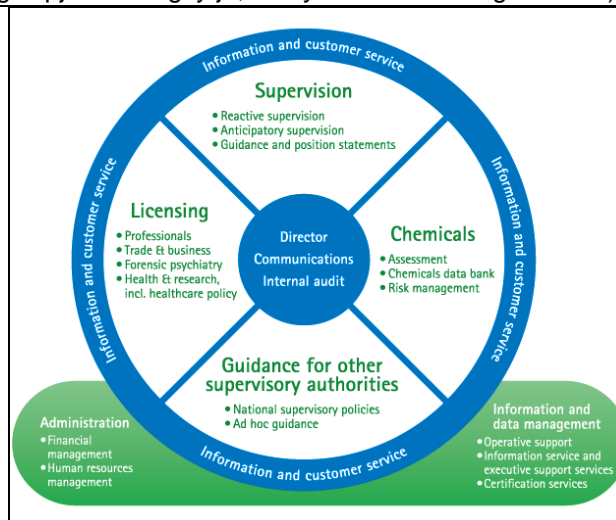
Information and customer service

Supervision
• Reactive supervision
• Anticipatory supervision
• Guidance and position statements

Information and customer service

Licensing
• Professionals
• Trade & business
• Forensic psychiatry
• Health & research, incl. healthcare policy

Director
Communications
Internal audit

Chemicals
• Assessment
• Chemicals data bank
• Risk management

Information and customer service

Guidance for other supervisory authorities
• National supervisory policies
• Ad hoc guidance

Information and customer service

Administration
• Financial management
• Human resources management

Information and data management
• Operative support
• Information service and executive support services
• Certification services